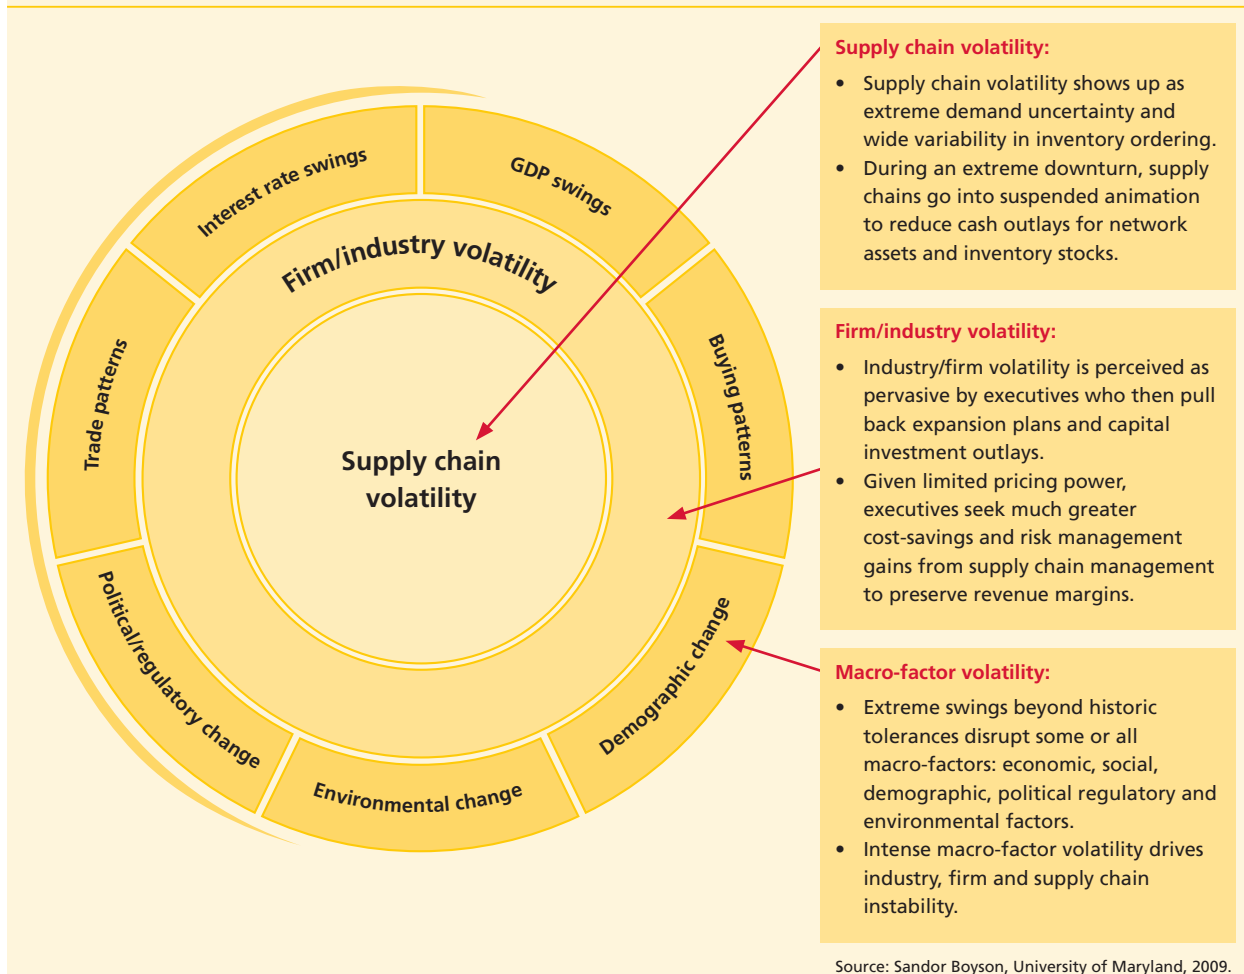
Interest rate swings

GDP swings

Firm/industry volatility

Trade patterns

Buying patterns

Supply chain volatility

Political/regulatory change

Demographic change

Environmental change

Supply chain volatility:

- Supply chain volatility shows up as extreme demand uncertainty and wide variability in inventory ordering.
- During an extreme downturn, supply chains go into suspended animation to reduce cash outlays for network assets and inventory stocks.

Firm/industry volatility:

- Industry/firm volatility is perceived as pervasive by executives who then pull back expansion plans and capital investment outlays.
- Given limited pricing power, executives seek much greater cost-savings and risk management gains from supply chain management to preserve revenue margins.

Macro-factor volatility:

- Extreme swings beyond historic tolerances disrupt some or all macro-factors: economic, social, demographic, political regulatory and environmental factors.
- Intense macro-factor volatility drives industry, firm and supply chain instability.

Source: Sandor Boyson, University of Maryland, 2009.